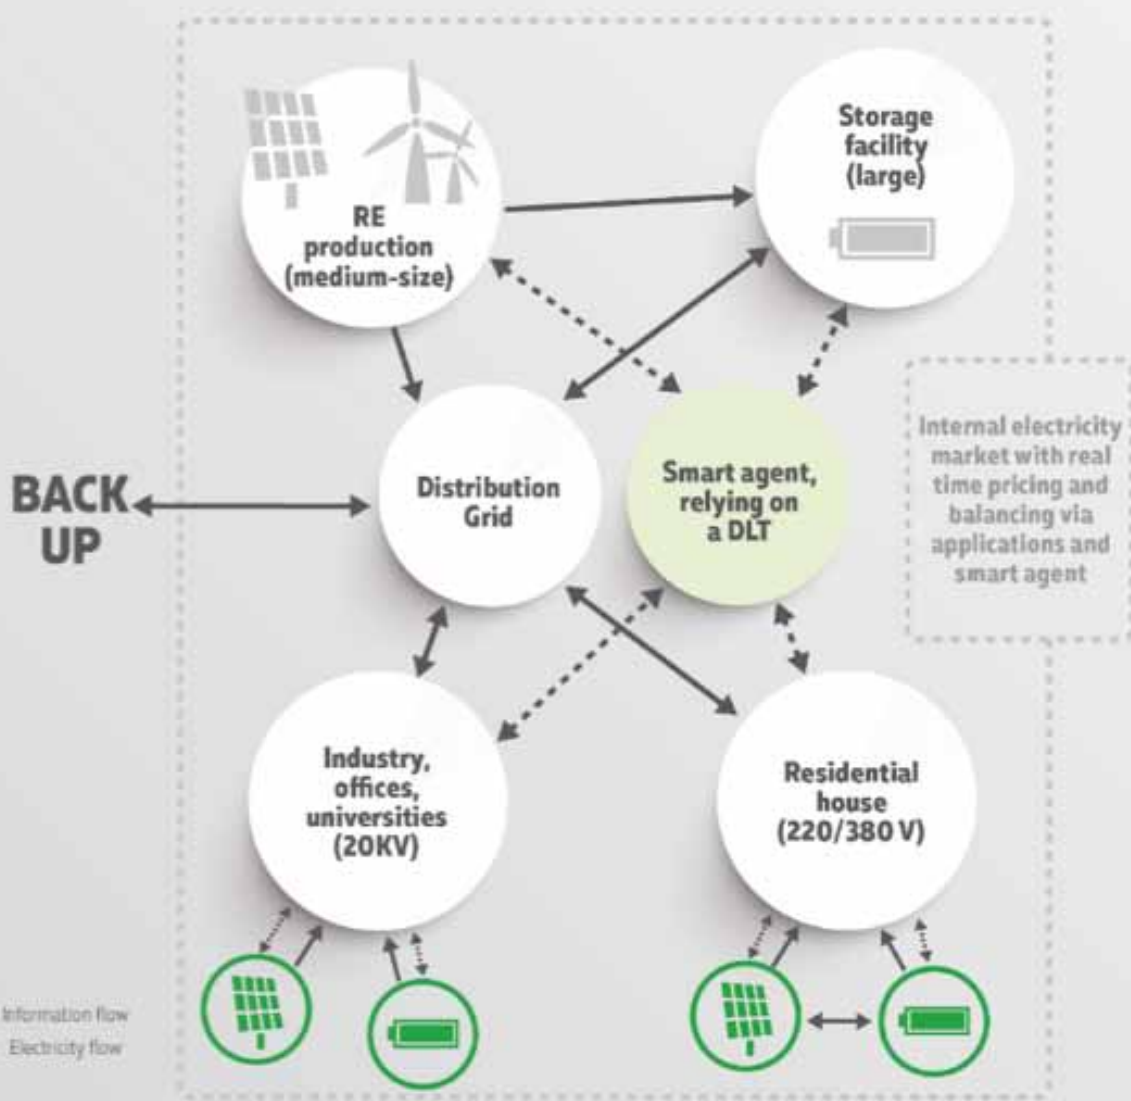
RE production (medium-size)

Storage facility (large)

Internal electricity market with real time pricing and balancing via applications and smart agent

BACK UP

Distribution Grid

Smart agent, relying on a DLT

Industry, offices, universities (20KV)

Residential house (220/380 V)

Information flow
Electricity flow